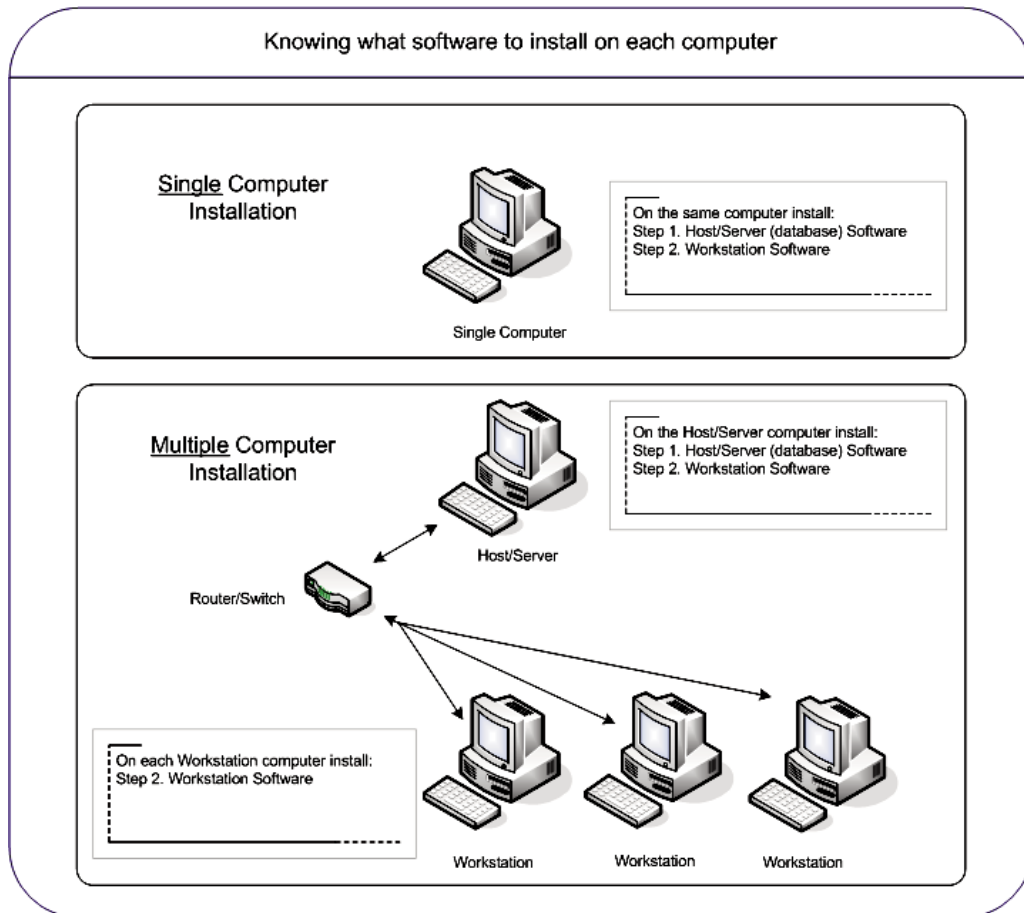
Knowing what software to install on each computer

Single Computer Installation

Single Computer

On the same computer install:
Step 1. Host/Server (database) Software
Step 2. Workstation Software

Multiple Computer Installation

On the Host/Server computer install:
Step 1. Host/Server (database) Software
Step 2. Workstation Software

Host/Server

Router/Switch

On each Workstation computer install:
Step 2. Workstation Software

Workstation

Workstation

Workstation